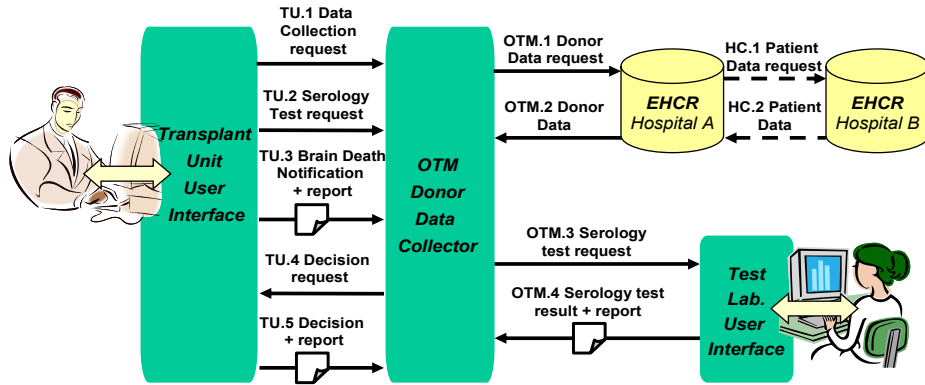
TU.1 Data Collection request

TU.2 Serology Test request

TU.3 Brain Death Notification + report

TU.4 Decision request

TU.5 Decision + report

Transplant Unit User Interface

OTM Donor Data Collector

OTM.1 Donor Data request

OTM.2 Donor Data

EHCR Hospital A

HC.1 Patient Data request

HC.2 Patient Data

EHCR Hospital B

OTM.3 Serology test request

OTM.4 Serology test result + report

Test Lab. User Interface